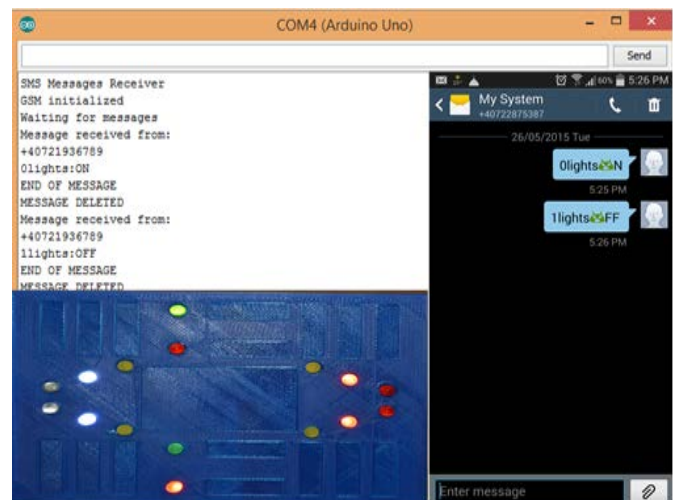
COM4 (Arduino Uno)

Send

SMS Messages Receiver
GSM initialized
Waiting for messages
Message received from:
+40721936789
0lights:ON
END OF MESSAGE
MESSAGE DELETED
Message received from:
+40721936789
1lights:OFF
END OF MESSAGE
MESSAGE DELETED

60% 5:26 PM

My System
+40722875387

26/05/2015 Tue

0lights:ON
5:25 PM

1lights:OFF
5:26 PM

Enter message